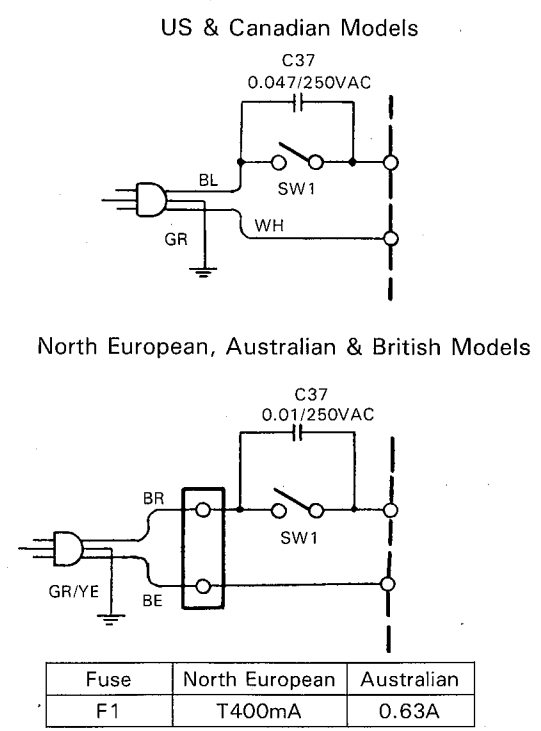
US & Canadian Models

C37
0.047/250VAC

BL

SW1

GR

WH

North European, Australian & British Models

C37
0.01/250VAC

BR

SW1

GR/YE

BE

| Fuse | North European | Australian |
|---|---|---|
| F1 | T400mA | 0.63A |